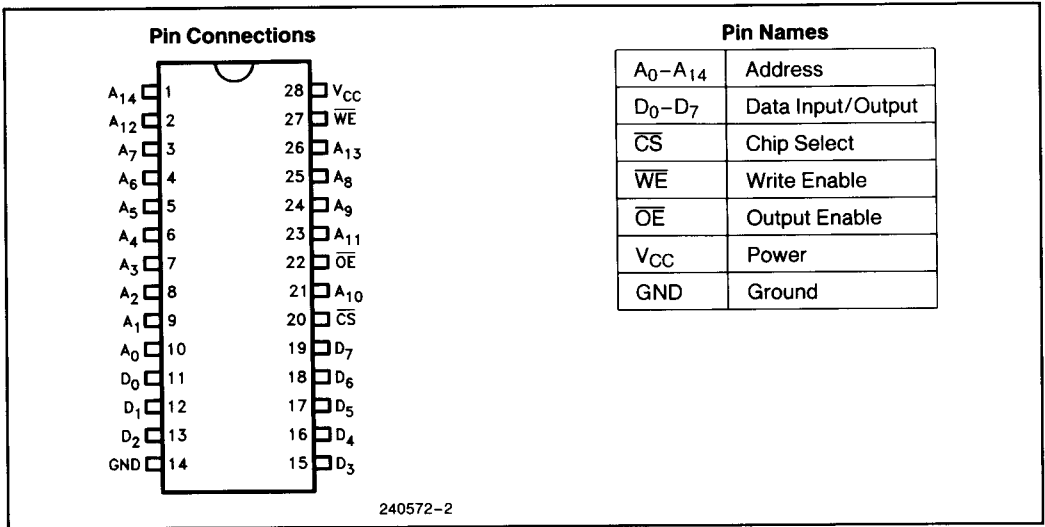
Pin Connections

$A_{14}$ 1
$A_{12}$ 2
$A_7$ 3
$A_6$ 4
$A_5$ 5
$A_4$ 6
$A_3$ 7
$A_2$ 8
$A_1$ 9
$A_0$ 10
$D_0$ 11
$D_1$ 12
$D_2$ 13
GND 14

28 $V_{CC}$
27 $\overline{WE}$
26 $A_{13}$
25 $A_8$
24 $A_9$
23 $A_{11}$
22 $\overline{OE}$
21 $A_{10}$
20 $\overline{CS}$
19 $D_7$
18 $D_6$
17 $D_5$
16 $D_4$
15 $D_3$

240572-2

Pin Names

| $A_0$–$A_{14}$ | Address |
|---|---|
| $D_0$–$D_7$ | Data Input/Output |
| $\overline{CS}$ | Chip Select |
| $\overline{WE}$ | Write Enable |
| $\overline{OE}$ | Output Enable |
| $V_{CC}$ | Power |
| GND | Ground |